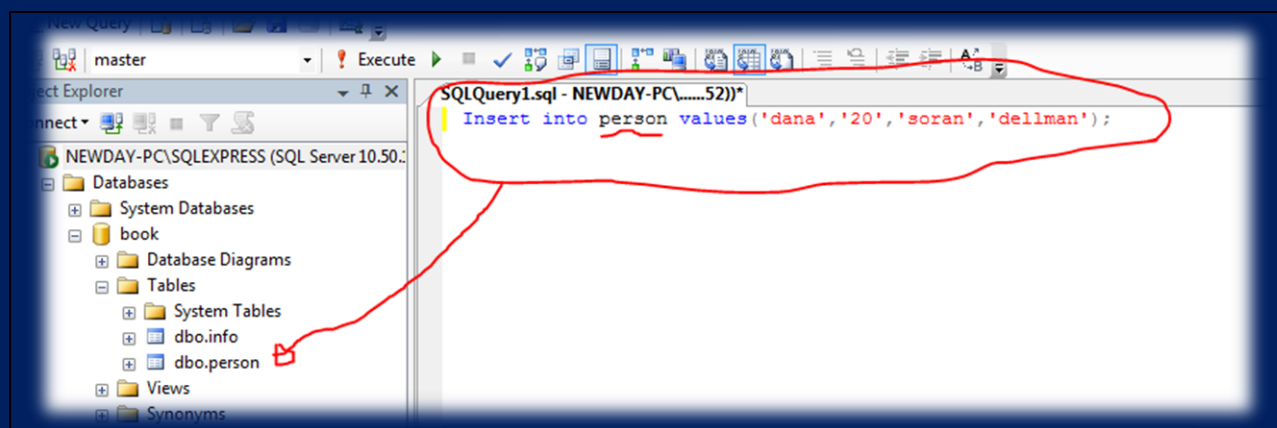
New Query

master

Execute

ect Explorer

nnect

NEWDAY-PC\SQLEXPRESS (SQL Server 10.50.

Databases

System Databases

book

Database Diagrams

Tables

System Tables

dbo.info

dbo.person

Views

Synonyms

SQLQuery1.sql - NEWDAY-PC\......52))*

Insert into person values('dana','20','soran','dellman');